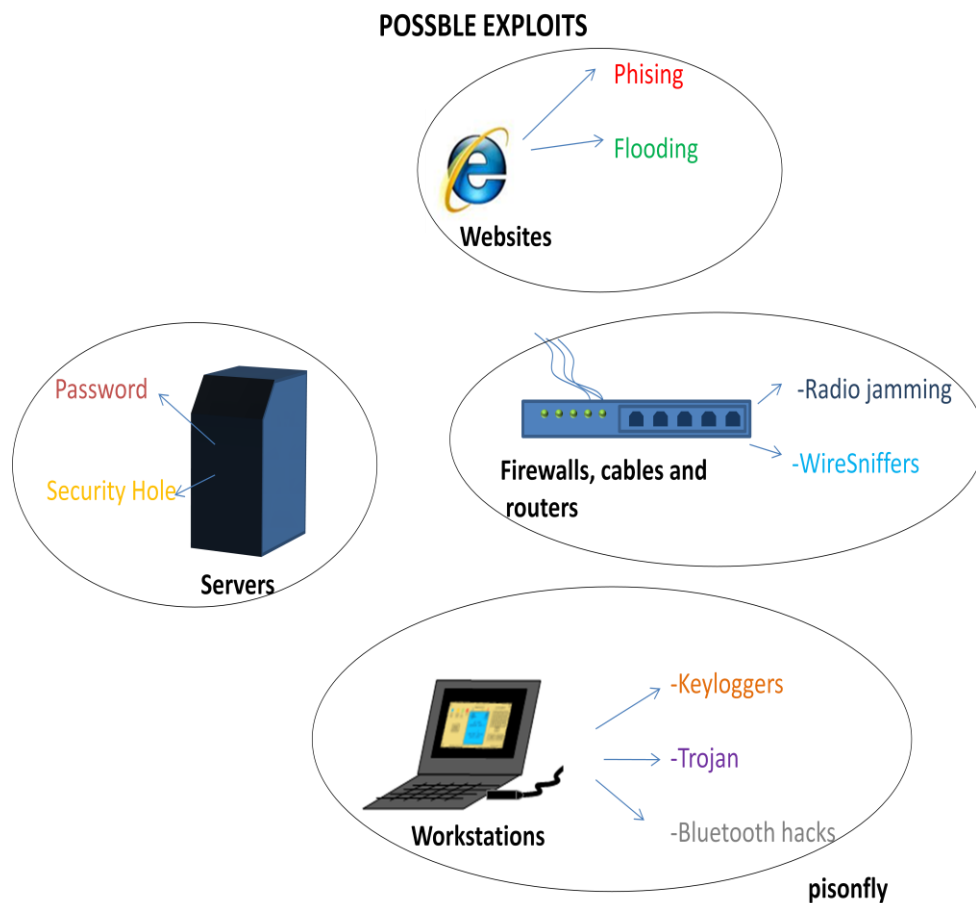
POSSBLE EXPLOITS

Phising

Flooding

Websites

Password

Security Hole

Servers

-Radio jamming

-WireSniffers

Firewalls, cables and routers

-Keyloggers

-Trojan

-Bluetooth hacks

Workstations

pisonfly